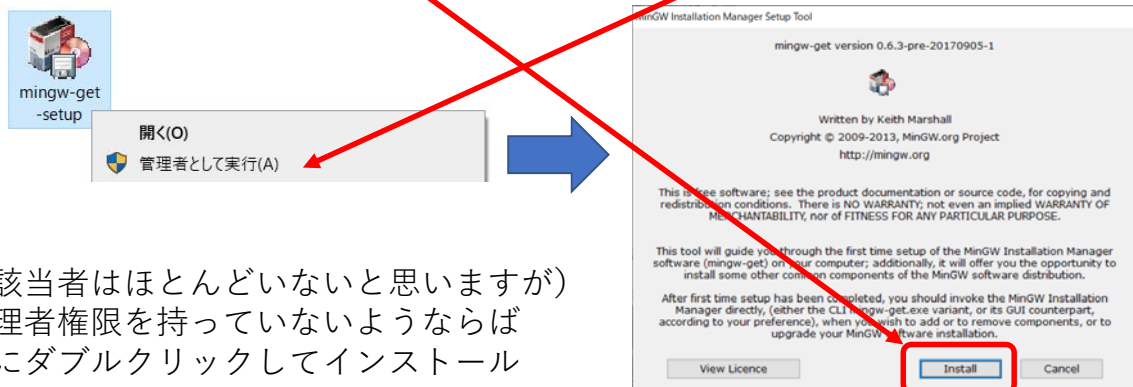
mingw-get-setup

開く(O)
管理者として実行(A)

該当者はほとんどいないと思いますが)
理者権限を持っていないようならば
にダブルクリックしてインストール

MinGW Installation Manager Setup Tool

mingw-get version 0.6.3-pre-20170905-1

Written by Keith Marshall
Copyright © 2009-2013, MinGW.org Project
http://mingw.org

This is free software; see the product documentation or source code, for copying and redistribution conditions. There is NO WARRANTY; not even an implied WARRANTY OF MERCHANTABILITY, nor of FITNESS FOR ANY PARTICULAR PURPOSE.

This tool will guide you through the first time setup of the MinGW Installation Manager software (mingw-get) on your computer; additionally, it will offer you the opportunity to install some other common components of the MinGW software distribution.

After first time setup has been completed, you should invoke the MinGW Installation Manager directly, (either the CLI mingw-get.exe variant, or its GUI counterpart, according to your preference), when you wish to add or to remove components, or to upgrade your MinGW software installation.

View Licence
Install
Cancel